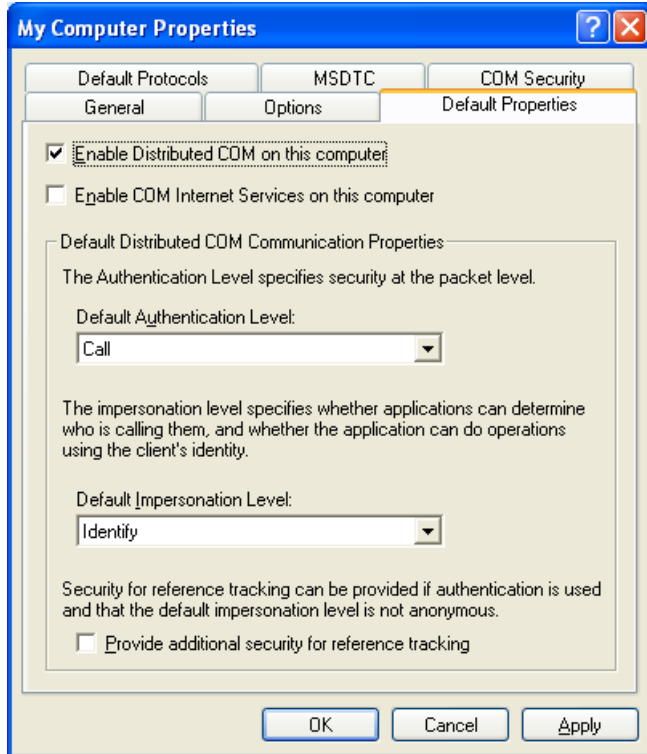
My Computer Properties

?

Default Protocols | MSDTC | COM Security

General | Options | Default Properties

Enable Distributed COM on this computer

Enable COM Internet Services on this computer

Default Distributed COM Communication Properties

The Authentication Level specifies security at the packet level.

Default Authentication Level:

Call

The impersonation level specifies whether applications can determine who is calling them, and whether the application can do operations using the client's identity.

Default Impersonation Level:

Identify

Security for reference tracking can be provided if authentication is used and that the default impersonation level is not anonymous.

Provide additional security for reference tracking

OK | Cancel | Apply